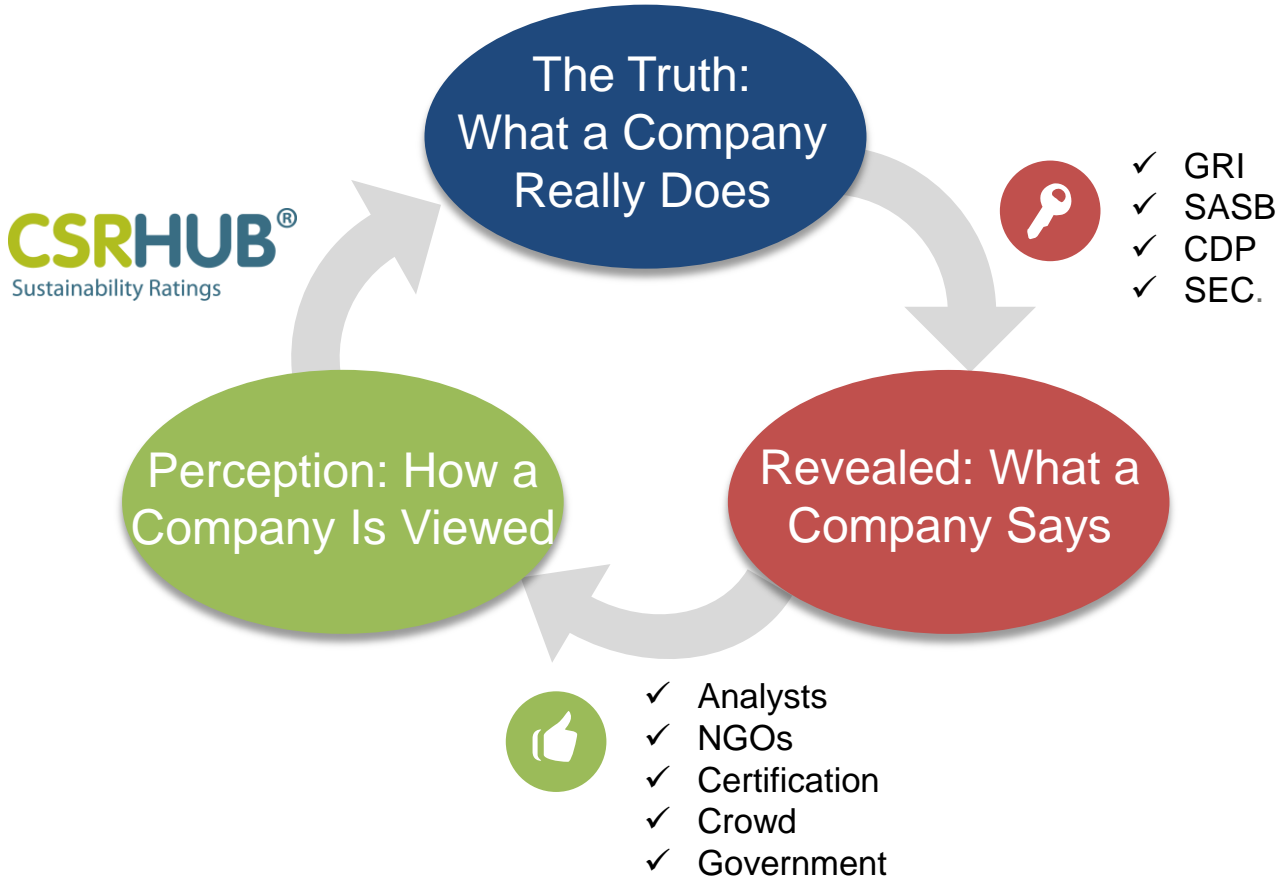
CSRHUB®
Sustainability Ratings

The Truth: What a Company Really Does

✓ GRI
✓ SASB
✓ CDP
✓ SEC.

Revealed: What a Company Says

Perception: How a Company Is Viewed

✓ Analysts
✓ NGOs
✓ Certification
✓ Crowd
✓ Government